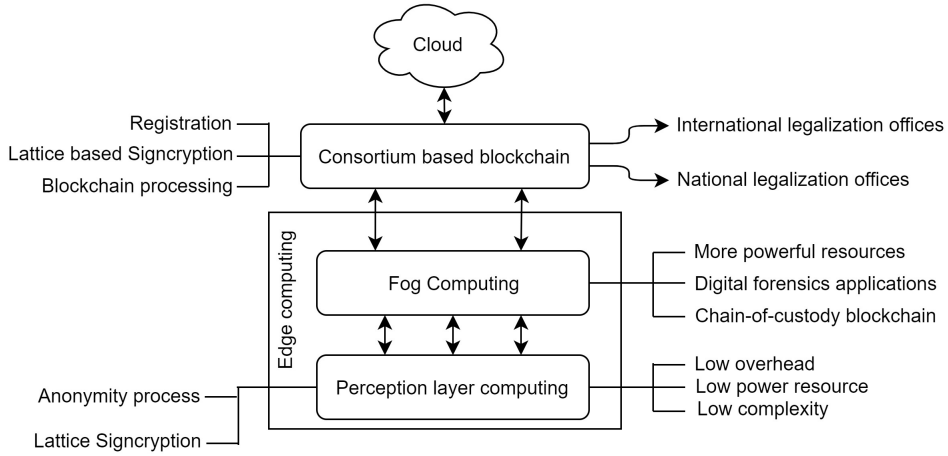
Cloud

Registration
Lattice based Signcryption
Blockchain processing

Consortium based blockchain

International legalization offices
National legalization offices

Edge computing

Fog Computing

More powerful resources
Digital forensics applications
Chain-of-custody blockchain

Perception layer computing

Low overhead
Low power resource
Low complexity

Anonymity process
Lattice Signcryption